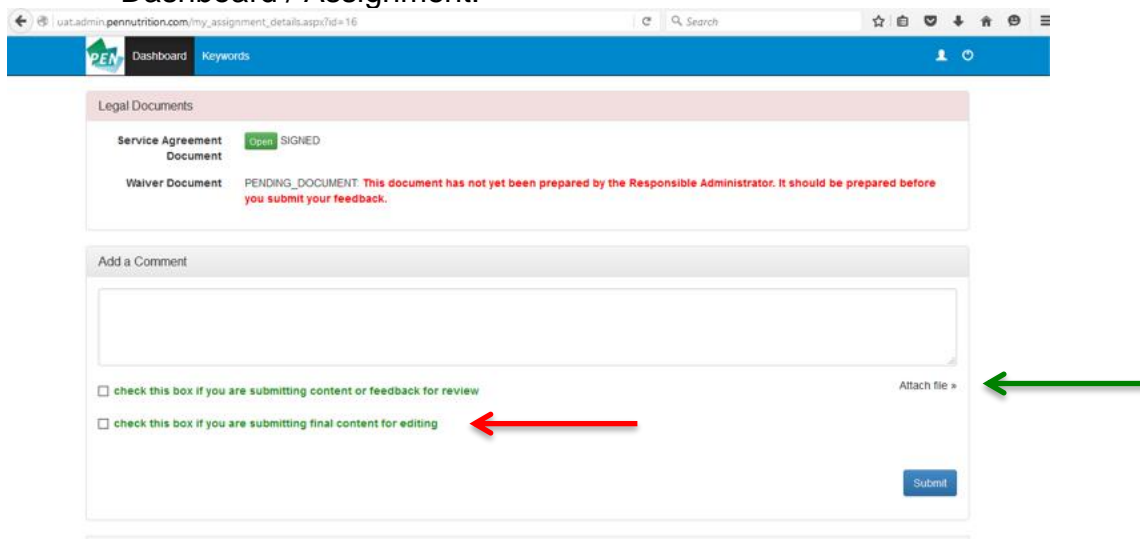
Dashboard / Assignment:

uat.admin.pennutrition.com/my_assignment_details.aspx?id=16

Search

PEN Dashboard Keywords

Legal Documents

Service Agreement Document Open SIGNED

Waiver Document PENDING_DOCUMENT: This document has not yet been prepared by the Responsible Administrator. It should be prepared before you submit your feedback.

Add a Comment

check this box if you are submitting content or feedback for review

Attach file »

check this box if you are submitting final content for editing

Submit